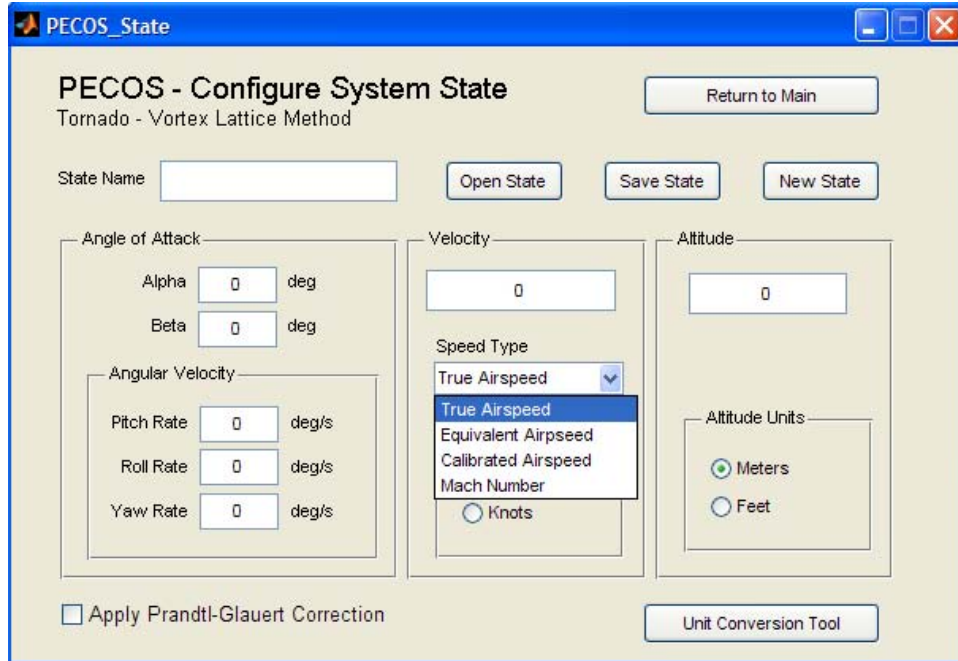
PECOS_State

PECOS - Configure System State
Tornado - Vortex Lattice Method

Return to Main

State Name

Open State

Save State

New State

Angle of Attack

Alpha 0 deg

Beta 0 deg

Angular Velocity

Pitch Rate 0 deg/s

Roll Rate 0 deg/s

Yaw Rate 0 deg/s

Velocity

0

Speed Type

True Airspeed

True Airspeed
Equivalent Airspeed
Calibrated Airspeed
Mach Number

Knots

Altitude

0

Altitude Units

Meters

Feet

Apply Prandtl-Glauert Correction

Unit Conversion Tool